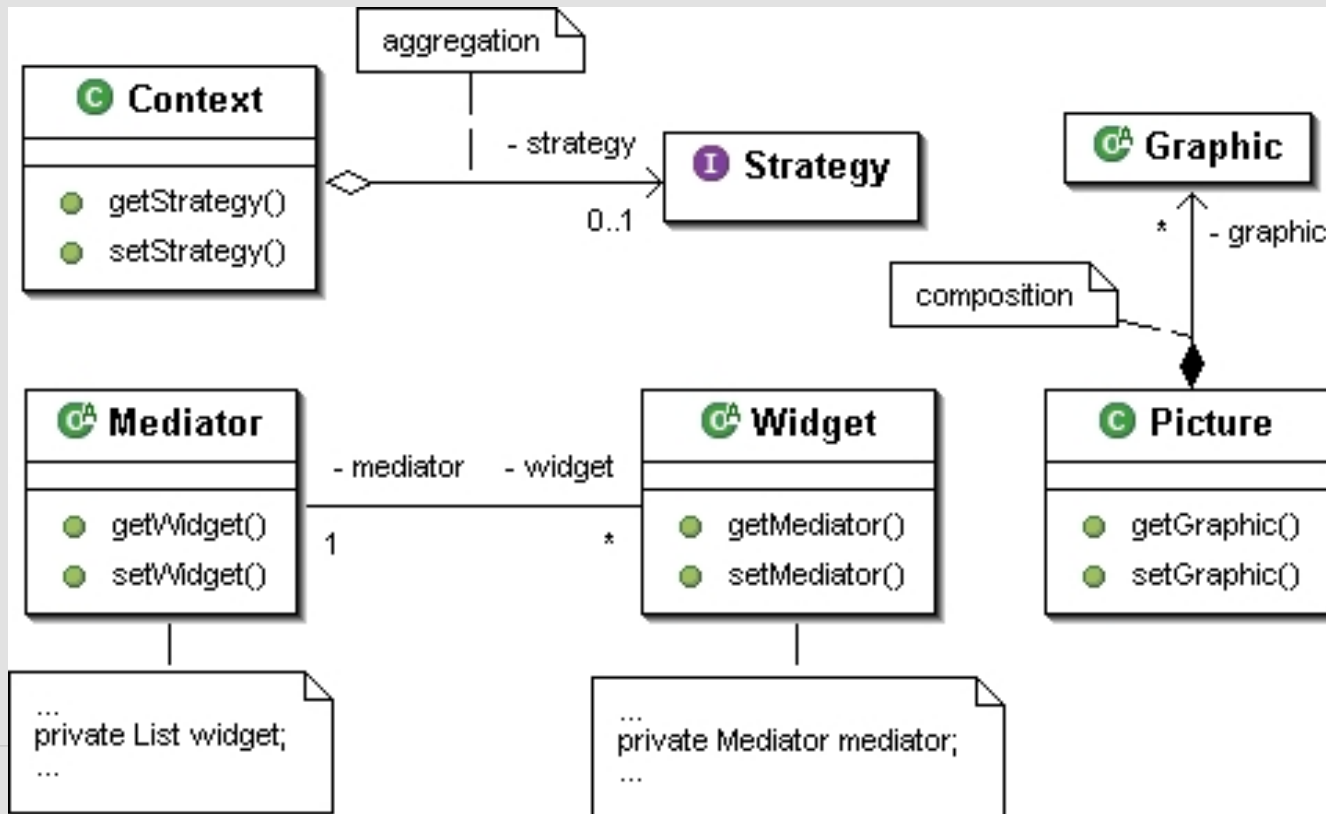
aggregation

C Context

getStrategy()
setStrategy()

- strategy
0..1

I Strategy

C A Graphic

*
- graphic

composition

C A Mediator

getWidget()
setWidget()

- mediator
1
- widget
*

C A Widget

getMediator()
setMediator()

C Picture

getGraphic()
setGraphic()

...
private List widget;
...

...
private Mediator mediator;
...